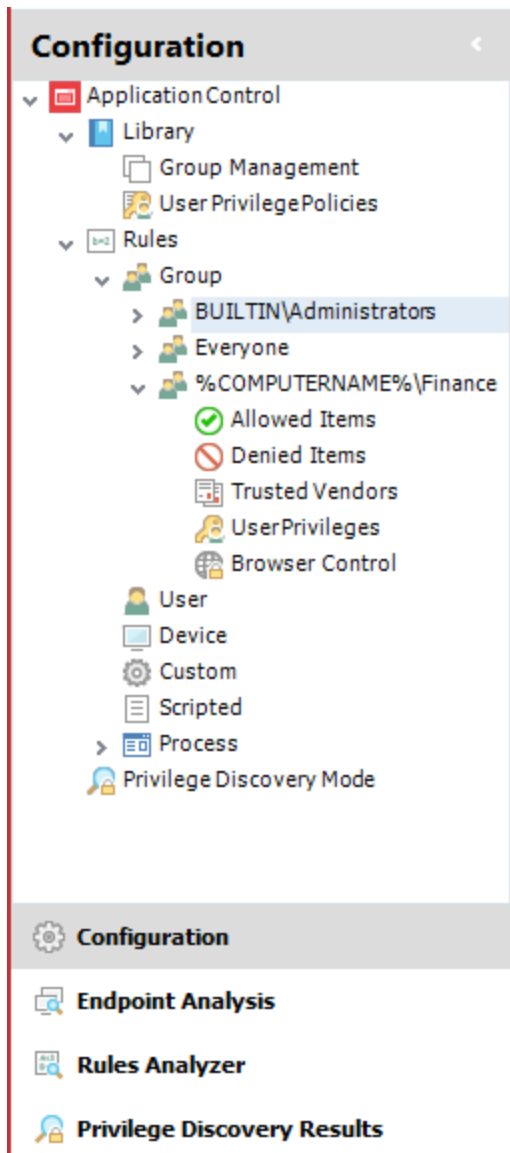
Configuration

Application Control
Library
Group Management
User Privilege Policies
Rules
Group
BUILTIN\Administrators
Everyone
%COMPUTERNAME%\Finance
Allowed Items
Denied Items
Trusted Vendors
User Privileges
Browser Control
User
Device
Custom
Scripted
Process
Privilege Discovery Mode

Configuration
Endpoint Analysis
Rules Analyzer
Privilege Discovery Results